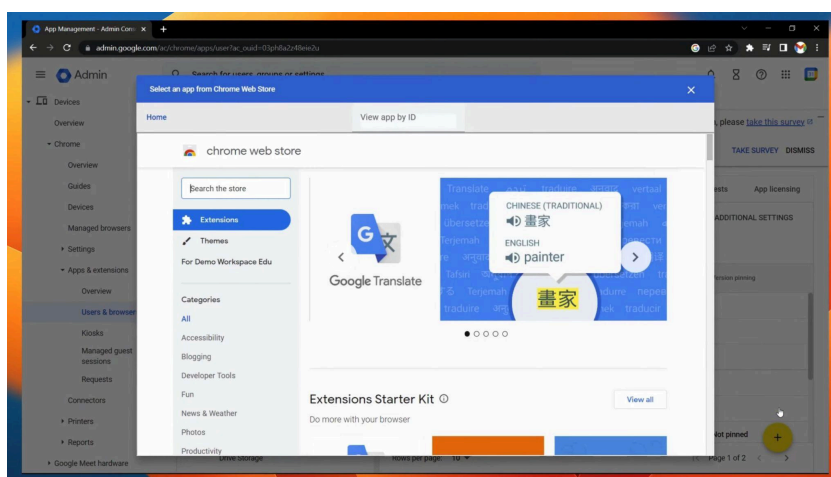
App Management - Admin Cons ×
admin.google.com/ac/chrome/apps/user?ac_ouid=03ph8a2z48eie2u

Admin
Search for users, groups or settings

Devices
Overview
Chrome
Overview
Guides
Devices
Managed browsers
Settings
Apps & extensions
Overview
Users & browsers
Kiosks
Managed guest sessions
Requests
Connectors
Printers
Reports
Google Meet hardware

, please take this survey
TAKE SURVEY DISMISS
ests App licensing
ADDITIONAL SETTINGS
nission pinning
Not pinned
Drive Storage
Rows per page: 10
Page 1 of 2

Select an app from Chrome Web Store
Home
View app by ID

chrome web store

Search the store
Extensions
Themes
For Demo Workspace Edu

Categories
All
Accessibility
Blogging
Developer Tools
Fun
News & Weather
Photos
Productivity

Google Translate
CHINESE (TRADITIONAL)
畫家
ENGLISH
painter
畫家
Translate traduire vertaal Terjemah Tafsin Terjemah traduire nepe traducir

Extensions Starter Kit
Do more with your browser
View all